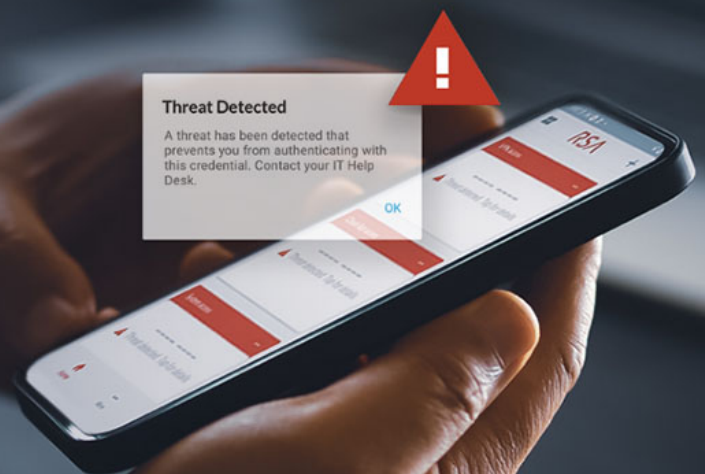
Threat Detected

A threat has been detected that prevents you from authenticating with this credential. Contact your IT Help Desk.

OK

RSA

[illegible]

Threat detected. Tap for details

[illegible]

Threat detected. Tap for details

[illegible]

Threat detected. Tap for details

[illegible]

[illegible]